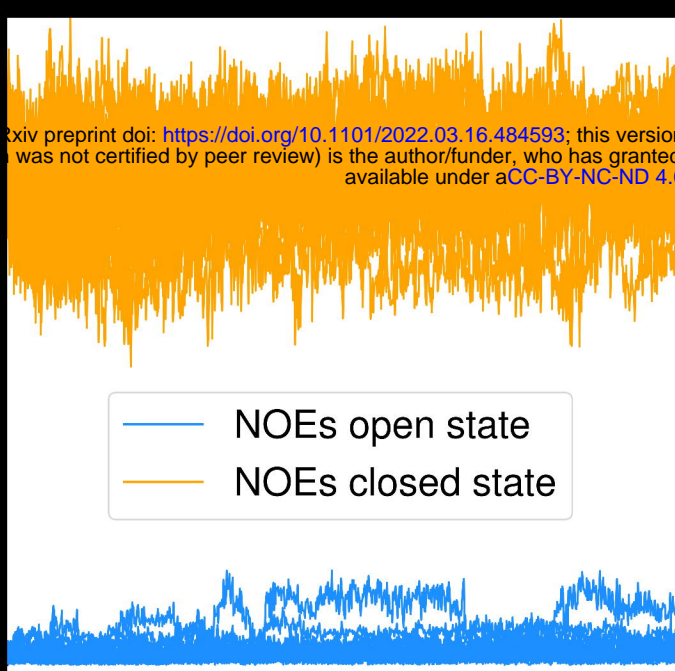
Rxiv preprint doi: https://doi.org/10.1101/2022.03.16.484593; this version
was not certified by peer review) is the author/funder, who has granted
available under aCC-BY-NC-ND 4.

NOEs open state
NOEs closed state